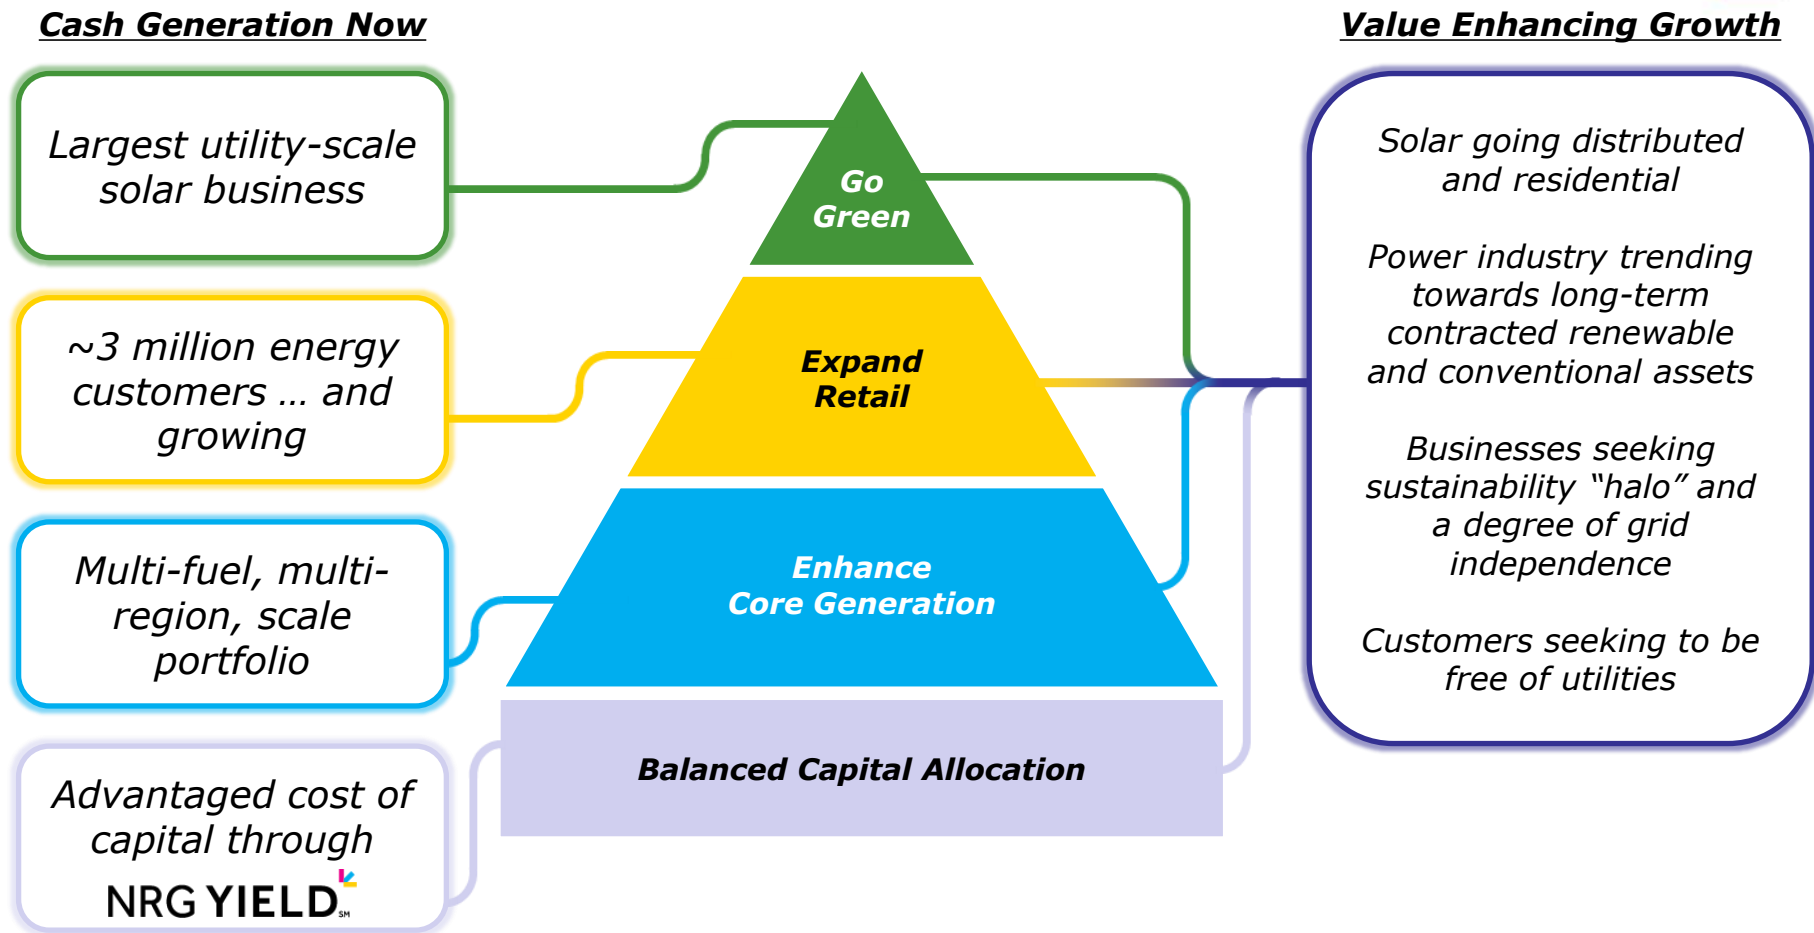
Cash Generation Now

Value Enhancing Growth

Largest utility-scale solar business

~3 million energy customers … and growing

Multi-fuel, multi-region, scale portfolio

Advantaged cost of capital through NRG YIELD SM

Go Green

Expand Retail

Enhance Core Generation

Balanced Capital Allocation

Solar going distributed and residential

Power industry trending towards long-term contracted renewable and conventional assets

Businesses seeking sustainability "halo" and a degree of grid independence

Customers seeking to be free of utilities